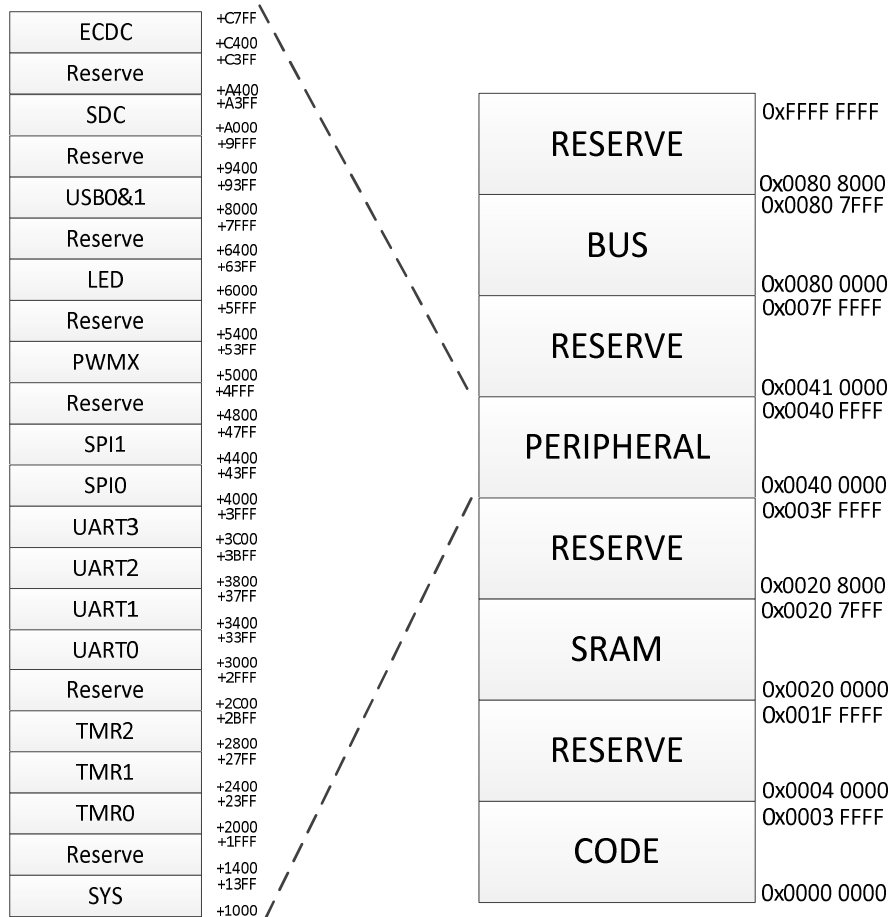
| ECDC | +C7FF<br>+C400 |
|---|---|
| Reserve | +C3FF<br>+A400 |
| SDC | +A3FF<br>+A000 |
| Reserve | +9FFF<br>+9400 |
| USB0&1 | +93FF<br>+8000 |
| Reserve | +7FFF<br>+6400 |
| LED | +63FF<br>+6000 |
| Reserve | +5FFF<br>+5400 |
| PWMX | +53FF<br>+5000 |
| Reserve | +4FFF<br>+4800 |
| SPI1 | +47FF<br>+4400 |
| SPI0 | +43FF<br>+4000 |
| UART3 | +3FFF<br>+3C00 |
| UART2 | +3BFF<br>+3800 |
| UART1 | +37FF<br>+3400 |
| UART0 | +33FF<br>+3000 |
| Reserve | +2FFF<br>+2C00 |
| TMR2 | +2BFF<br>+2800 |
| TMR1 | +27FF<br>+2400 |
| TMR0 | +23FF<br>+2000 |
| Reserve | +1FFF<br>+1400 |
| SYS | +13FF<br>+1000 |

| RESERVE | 0xFFFF FFFF<br>0x0080 8000 |
|---|---|
| BUS | 0x0080 7FFF<br>0x0080 0000 |
| RESERVE | 0x007F FFFF<br>0x0041 0000 |
| PERIPHERAL | 0x0040 FFFF<br>0x0040 0000 |
| RESERVE | 0x003F FFFF<br>0x0020 8000 |
| SRAM | 0x0020 7FFF<br>0x0020 0000 |
| RESERVE | 0x001F FFFF<br>0x0004 0000 |
| CODE | 0x0003 FFFF<br>0x0000 0000 |